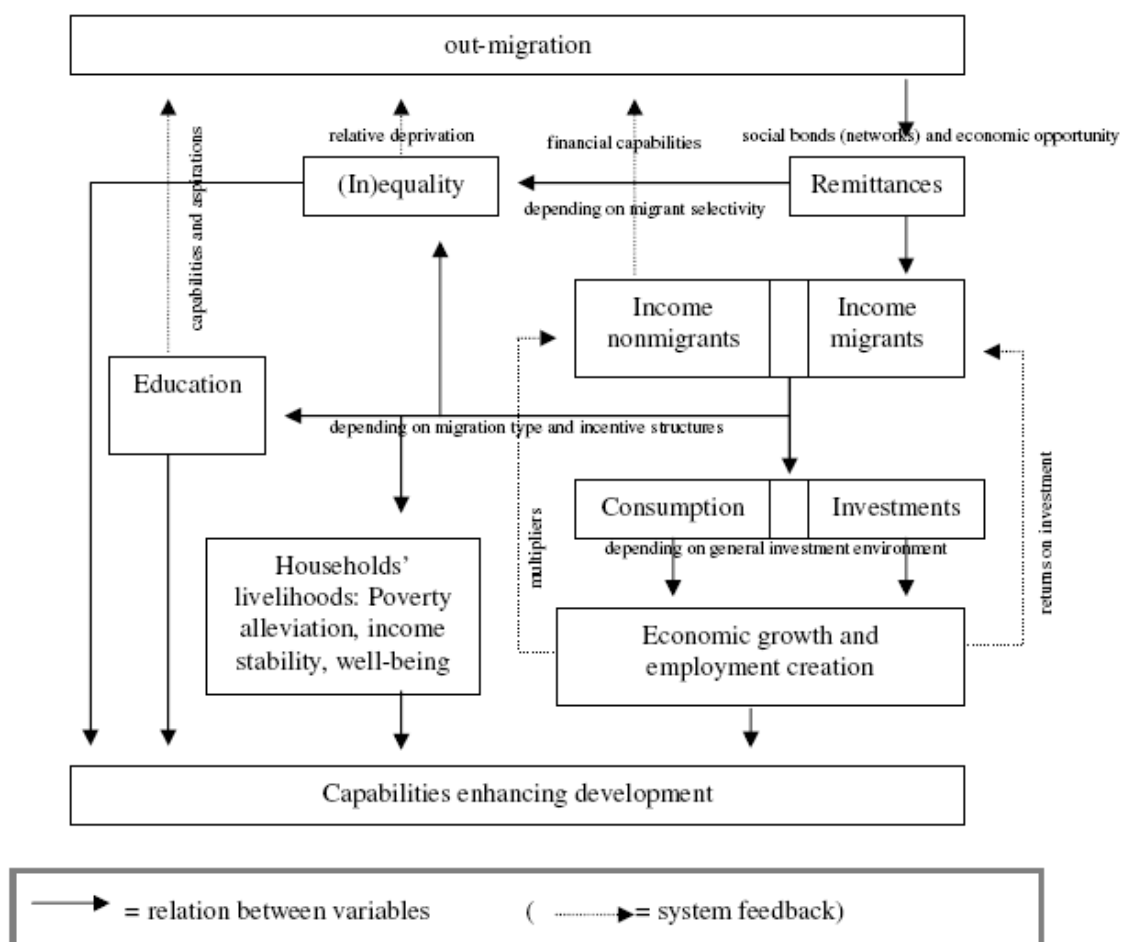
out-migration

capabilities and aspirations

relative deprivation

financial capabilities

social bonds (networks) and economic opportunity

(In)equality

Remittances

depending on migrant selectivity

Income nonmigrants

Income migrants

Education

depending on migration type and incentive structures

multipliers

returns on investment

Consumption

Investments

depending on general investment environment

Households' livelihoods: Poverty alleviation, income stability, well-being

Economic growth and employment creation

Capabilities enhancing development

= relation between variables ( = system feedback)